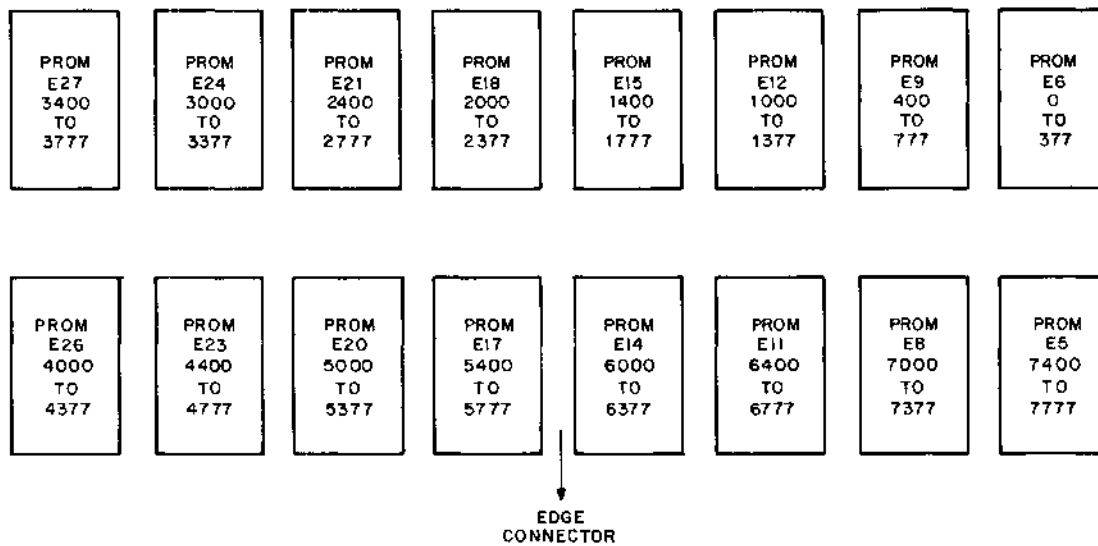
PROM E27 3400 TO 3777

PROM E24 3000 TO 3377

PROM E21 2400 TO 2777

PROM E18 2000 TO 2377

PROM E15 1400 TO 1777

PROM E12 1000 TO 1377

PROM E9 400 TO 777

PROM E6 0 TO 377

PROM E26 4000 TO 4377

PROM E23 4400 TO 4777

PROM E20 5000 TO 5377

PROM E17 5400 TO 5777

PROM E14 6000 TO 6377

PROM E11 6400 TO 6777

PROM E8 7000 TO 7377

PROM E5 7400 TO 7777

EDGE CONNECTOR